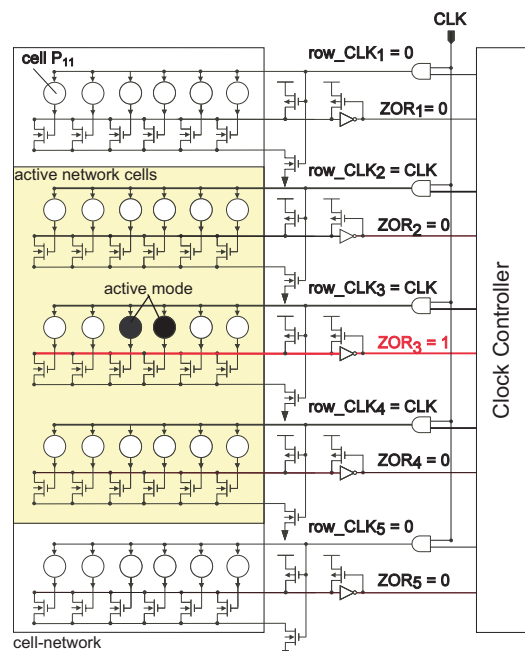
CLK

cell $P_{11}$

row_CLK$_1$ = 0

ZOR$_1$= 0

active network cells

row_CLK$_2$ = CLK

ZOR$_2$ = 0

active mode

row_CLK$_3$ = CLK

ZOR$_3$ = 1

row_CLK$_4$ = CLK

ZOR$_4$ = 0

row_CLK$_5$ = 0

ZOR$_5$ = 0

cell-network

Clock Controller